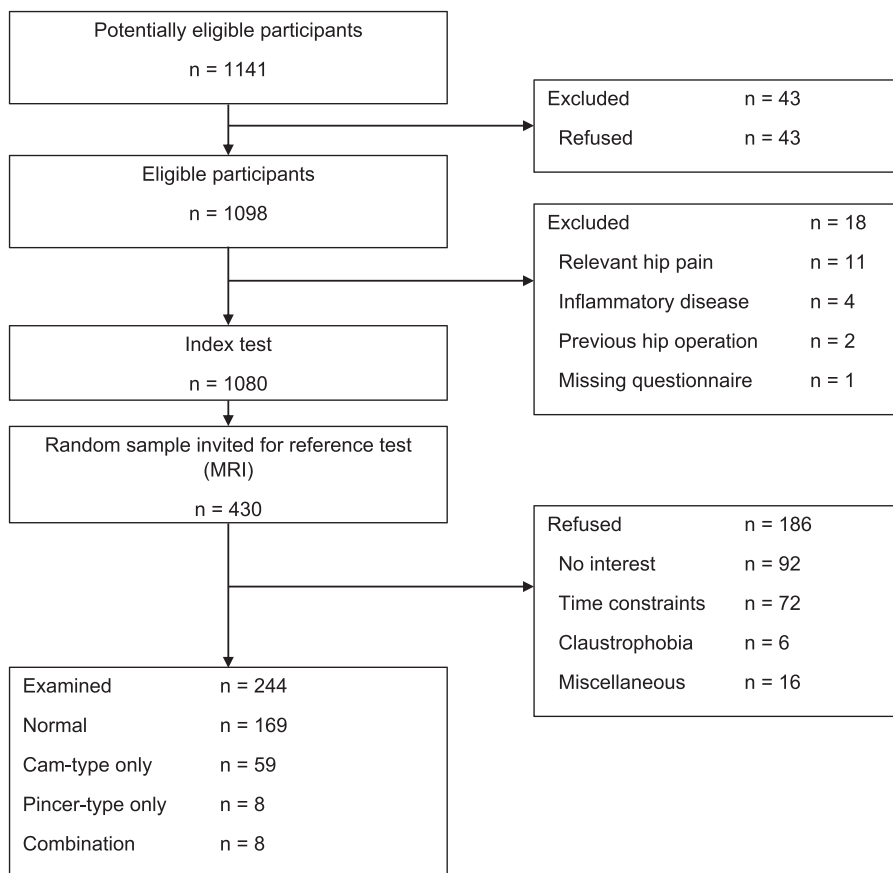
Potentially eligible participants
n = 1141

Excluded n = 43
Refused n = 43

Eligible participants
n = 1098

Excluded n = 18
Relevant hip pain n = 11
Inflammatory disease n = 4
Previous hip operation n = 2
Missing questionnaire n = 1

Index test
n = 1080

Random sample invited for reference test (MRI)
n = 430

Refused n = 186
No interest n = 92
Time constraints n = 72
Claustrophobia n = 6
Miscellaneous n = 16

Examined n = 244
Normal n = 169
Cam-type only n = 59
Pincer-type only n = 8
Combination n = 8